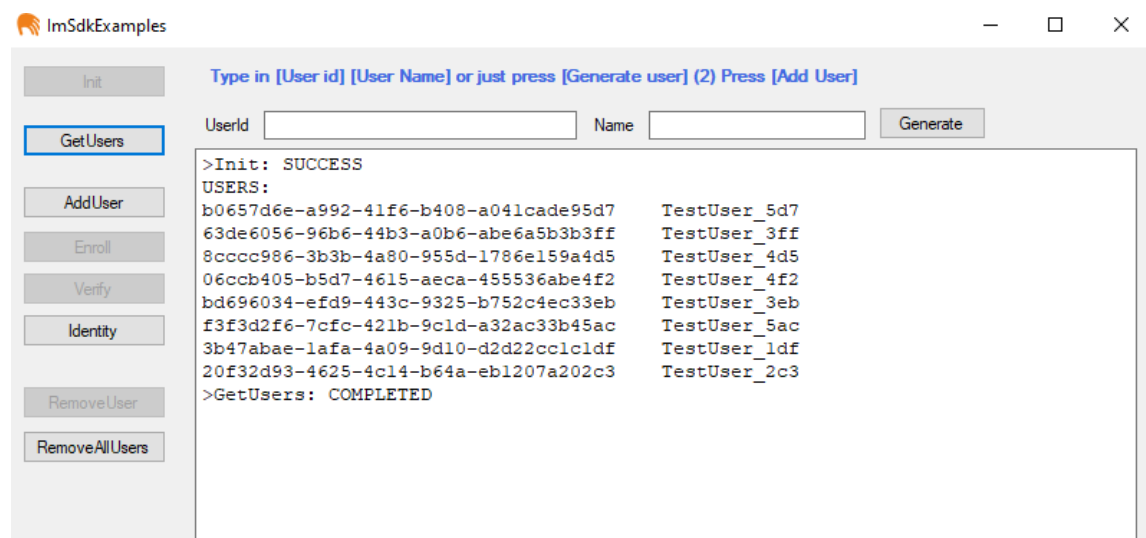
ImSdkExamples

Init

GetUsers

AddUser

Enroll

Verify

Identity

RemoveUser

RemoveAllUsers

Type in [User id] [User Name] or just press [Generate user] (2) Press [Add User]

UserId

Name

Generate

>Init: SUCCESS
USERS:
b0657d6e-a992-41f6-b408-a041cade95d7 TestUser_5d7
63de6056-96b6-44b3-a0b6-abe6a5b3b3ff TestUser_3ff
8cccc986-3b3b-4a80-955d-1786e159a4d5 TestUser_4d5
06ccb405-b5d7-4615-aeca-455536abe4f2 TestUser_4f2
bd696034-efd9-443c-9325-b752c4ec33eb TestUser_3eb
f3f3d2f6-7cfc-421b-9c1d-a32ac33b45ac TestUser_5ac
3b47abae-1afa-4a09-9d10-d2d22cc1c1df TestUser_1df
20f32d93-4625-4c14-b64a-eb1207a202c3 TestUser_2c3
>GetUsers: COMPLETED